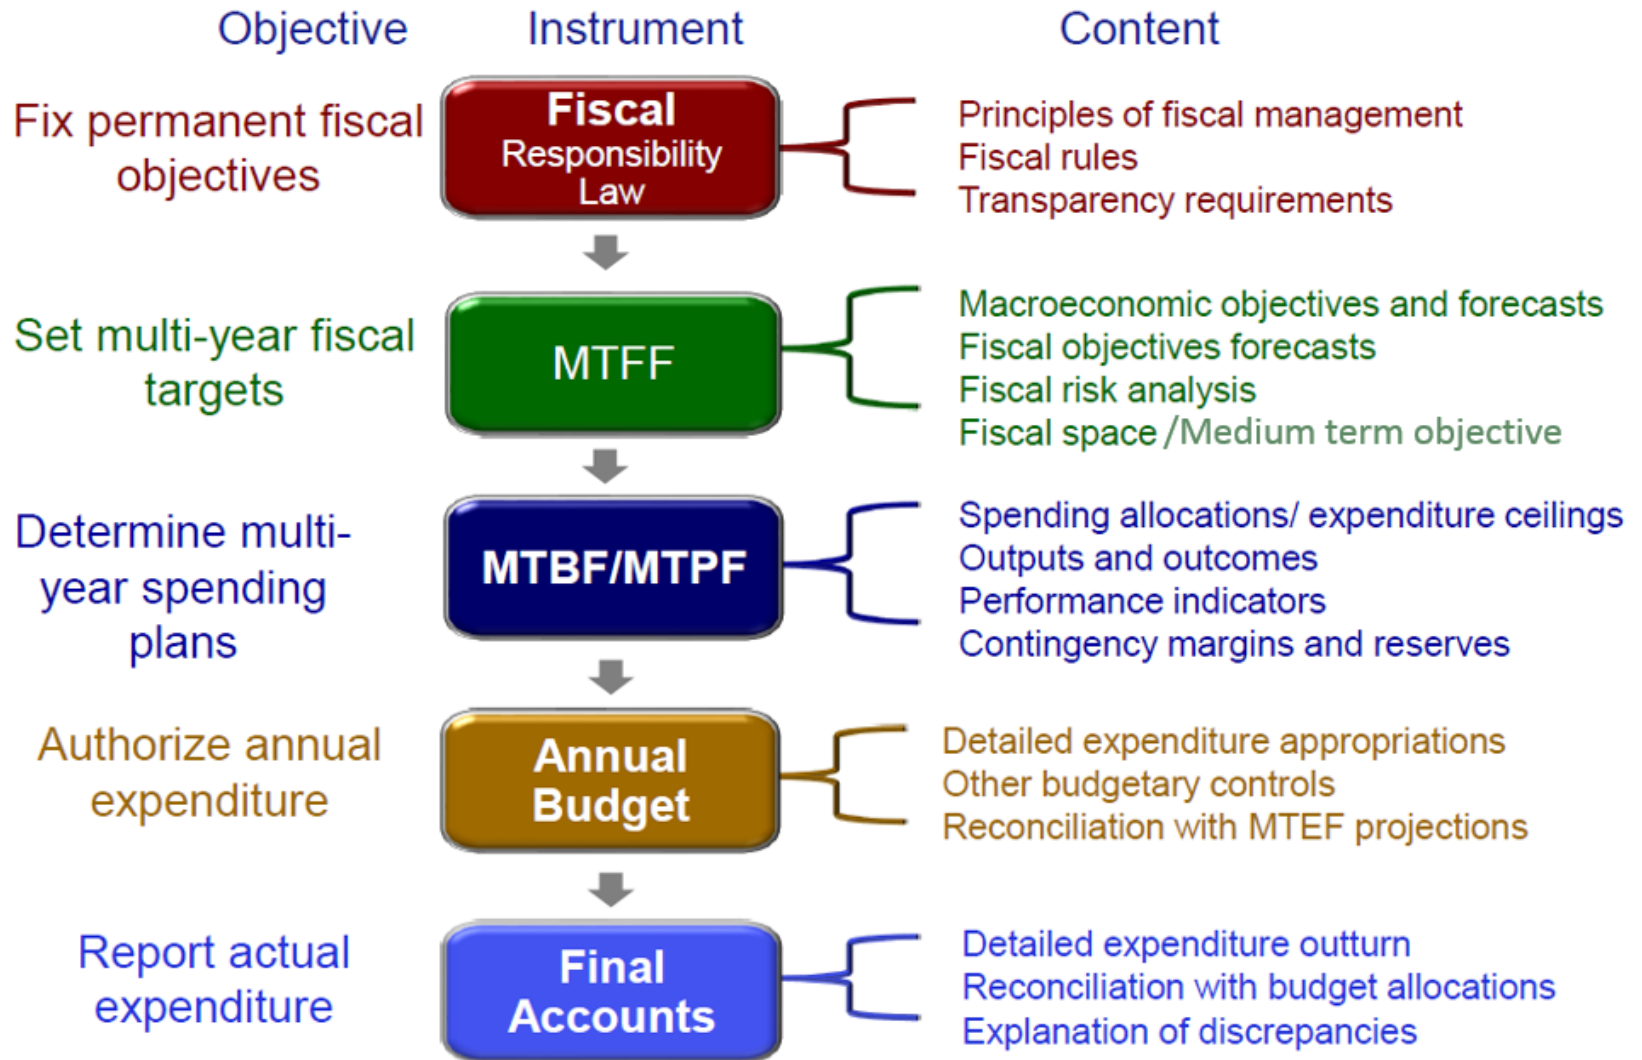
| Objective | Instrument | Content |
|---|---|---|
| Fix permanent fiscal objectives | Fiscal Responsibility Law | Principles of fiscal management<br>Fiscal rules<br>Transparency requirements |
| Set multi-year fiscal targets | MTFF | Macroeconomic objectives and forecasts<br>Fiscal objectives forecasts<br>Fiscal risk analysis<br>Fiscal space /Medium term objective |
| Determine multi-year spending plans | MTBF/MTPF | Spending allocations/ expenditure ceilings<br>Outputs and outcomes<br>Performance indicators<br>Contingency margins and reserves |
| Authorize annual expenditure | Annual Budget | Detailed expenditure appropriations<br>Other budgetary controls<br>Reconciliation with MTEF projections |
| Report actual expenditure | Final Accounts | Detailed expenditure outturn<br>Reconciliation with budget allocations<br>Explanation of discrepancies |